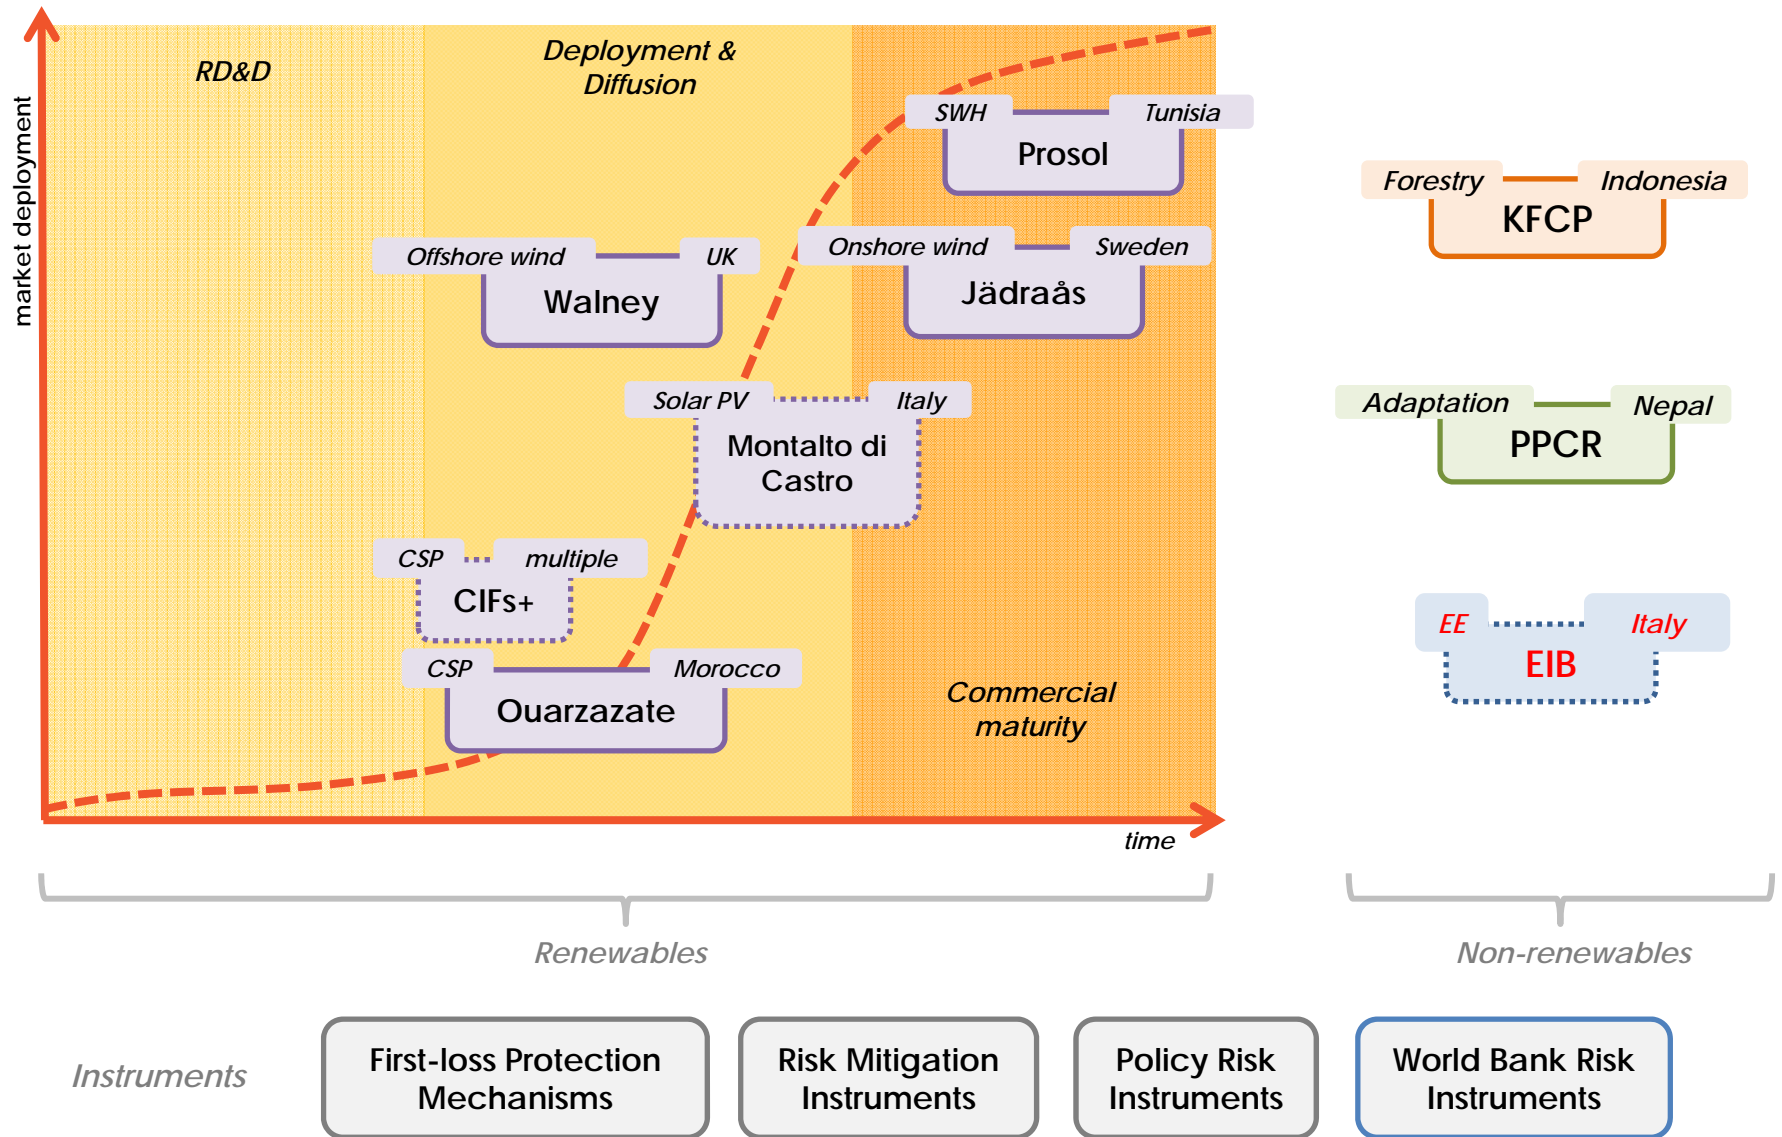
market deployment

RD&D

Deployment & Diffusion

SWH

Tunisia

Prosol

Offshore wind

UK

Walney

Onshore wind

Sweden

Jädraås

Solar PV

Italy

Montalto di Castro

CSP

multiple

CIFs+

CSP

Morocco

Ouarzazate

Commercial maturity

time

Forestry

Indonesia

KFCP

Adaptation

Nepal

PPCR

EE

Italy

EIB

Renewables

Non-renewables

Instruments

First-loss Protection Mechanisms

Risk Mitigation Instruments

Policy Risk Instruments

World Bank Risk Instruments